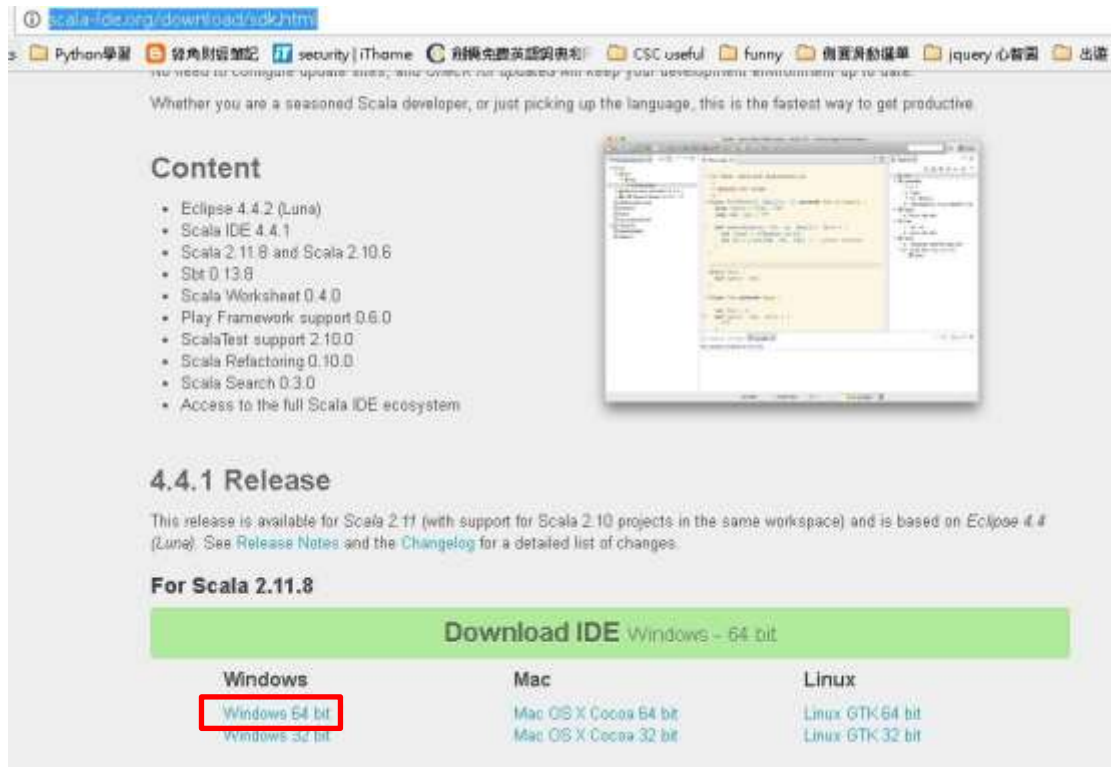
scala-ide.org/download/sdk.html

Python學習 發角財經筆記 security | iThome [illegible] CSC useful funny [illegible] jquery 心智圖 出遊

No need to configure update sites, and Check for updates will keep your development environment up to date.

Whether you are a seasoned Scala developer, or just picking up the language, this is the fastest way to get productive.

Content

- Eclipse 4.4.2 (Luna)
- Scala IDE 4.4.1
- Scala 2.11.8 and Scala 2.10.6
- Sbt 0.13.8
- Scala Worksheet 0.4.0
- Play Framework support 0.6.0
- ScalaTest support 2.10.0
- Scala Refactoring 0.10.0
- Scala Search 0.3.0
- Access to the full Scala IDE ecosystem

4.4.1 Release

This release is available for Scala 2.11 (with support for Scala 2.10 projects in the same workspace) and is based on Eclipse 4.4 (Luna). See Release Notes and the Changelog for a detailed list of changes.

For Scala 2.11.8

Download IDE Windows - 64 bit

Windows
Windows 64 bit
Windows 32 bit

Mac
Mac OS X Cocoa 64 bit
Mac OS X Cocoa 32 bit

Linux
Linux GTK 64 bit
Linux GTK 32 bit